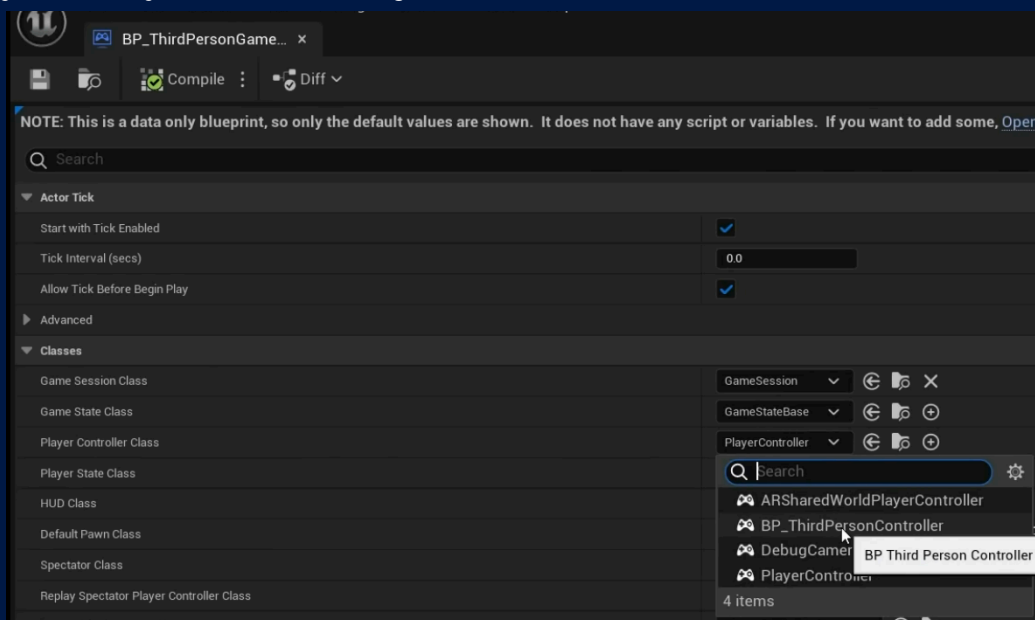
BP_ThirdPersonGame... ×

Compile ⋮ Diff

NOTE: This is a data only blueprint, so only the default values are shown. It does not have any script or variables. If you want to add some, Oper

Search

Actor Tick

Start with Tick Enabled

Tick Interval (secs) 0.0

Allow Tick Before Begin Play

Advanced

Classes

Game Session Class GameSession

Game State Class GameStateBase

Player Controller Class PlayerController

Player State Class

HUD Class

Default Pawn Class

Spectator Class

Replay Spectator Player Controller Class

Search

ARSharedWorldPlayerController

BP_ThirdPersonController

DebugCamer

PlayerControl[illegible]

BP Third Person Controller

4 items